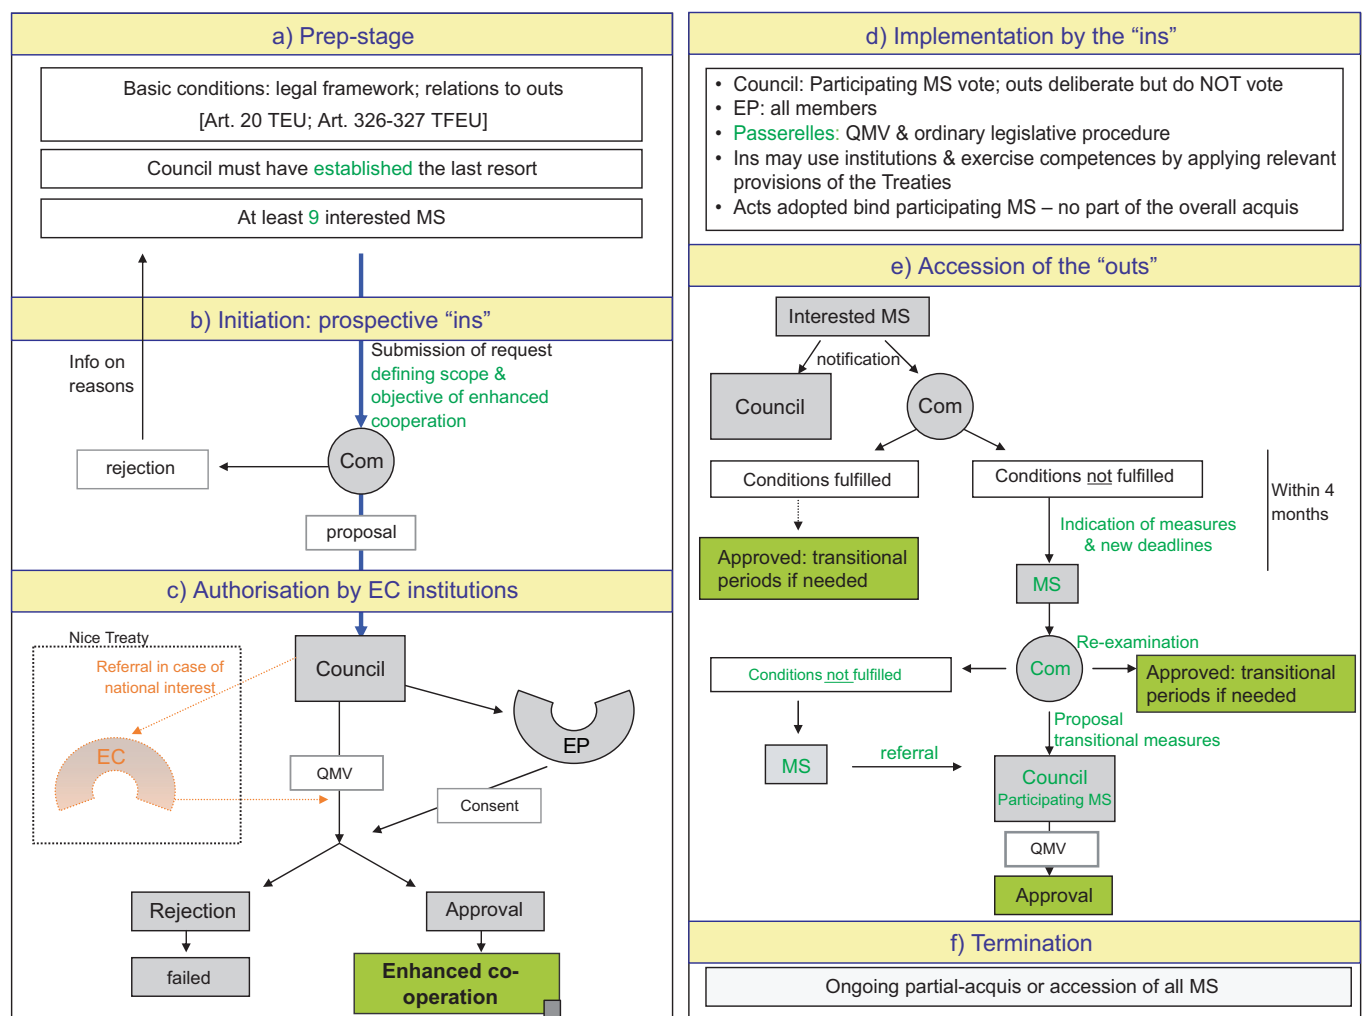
a) Prep-stage

Basic conditions: legal framework; relations to outs [Art. 20 TEU; Art. 326-327 TFEU]

Council must have established the last resort

At least 9 interested MS

b) Initiation: prospective “ins”

Info on reasons

Submission of request defining scope & objective of enhanced cooperation

rejection

Com

proposal

c) Authorisation by EC institutions

Nice Treaty

Referral in case of national interest

EC

Council

EP

QMV

Consent

Rejection

Approval

failed

Enhanced co-operation

d) Implementation by the “ins”

• Council: Participating MS vote; outs deliberate but do NOT vote
• EP: all members
• Passerelles: QMV & ordinary legislative procedure
• Ins may use institutions & exercise competences by applying relevant provisions of the Treaties
• Acts adopted bind participating MS – no part of the overall acquis

e) Accession of the “outs”

Interested MS

notification

Council

Com

Conditions fulfilled

Conditions not fulfilled

Within 4 months

Indication of measures & new deadlines

Approved: transitional periods if needed

MS

Re-examination

Conditions not fulfilled

Com

Approved: transitional periods if needed

Proposal transitional measures

MS

referral

Council Participating MS

QMV

Approval

f) Termination

Ongoing partial-acquis or accession of all MS